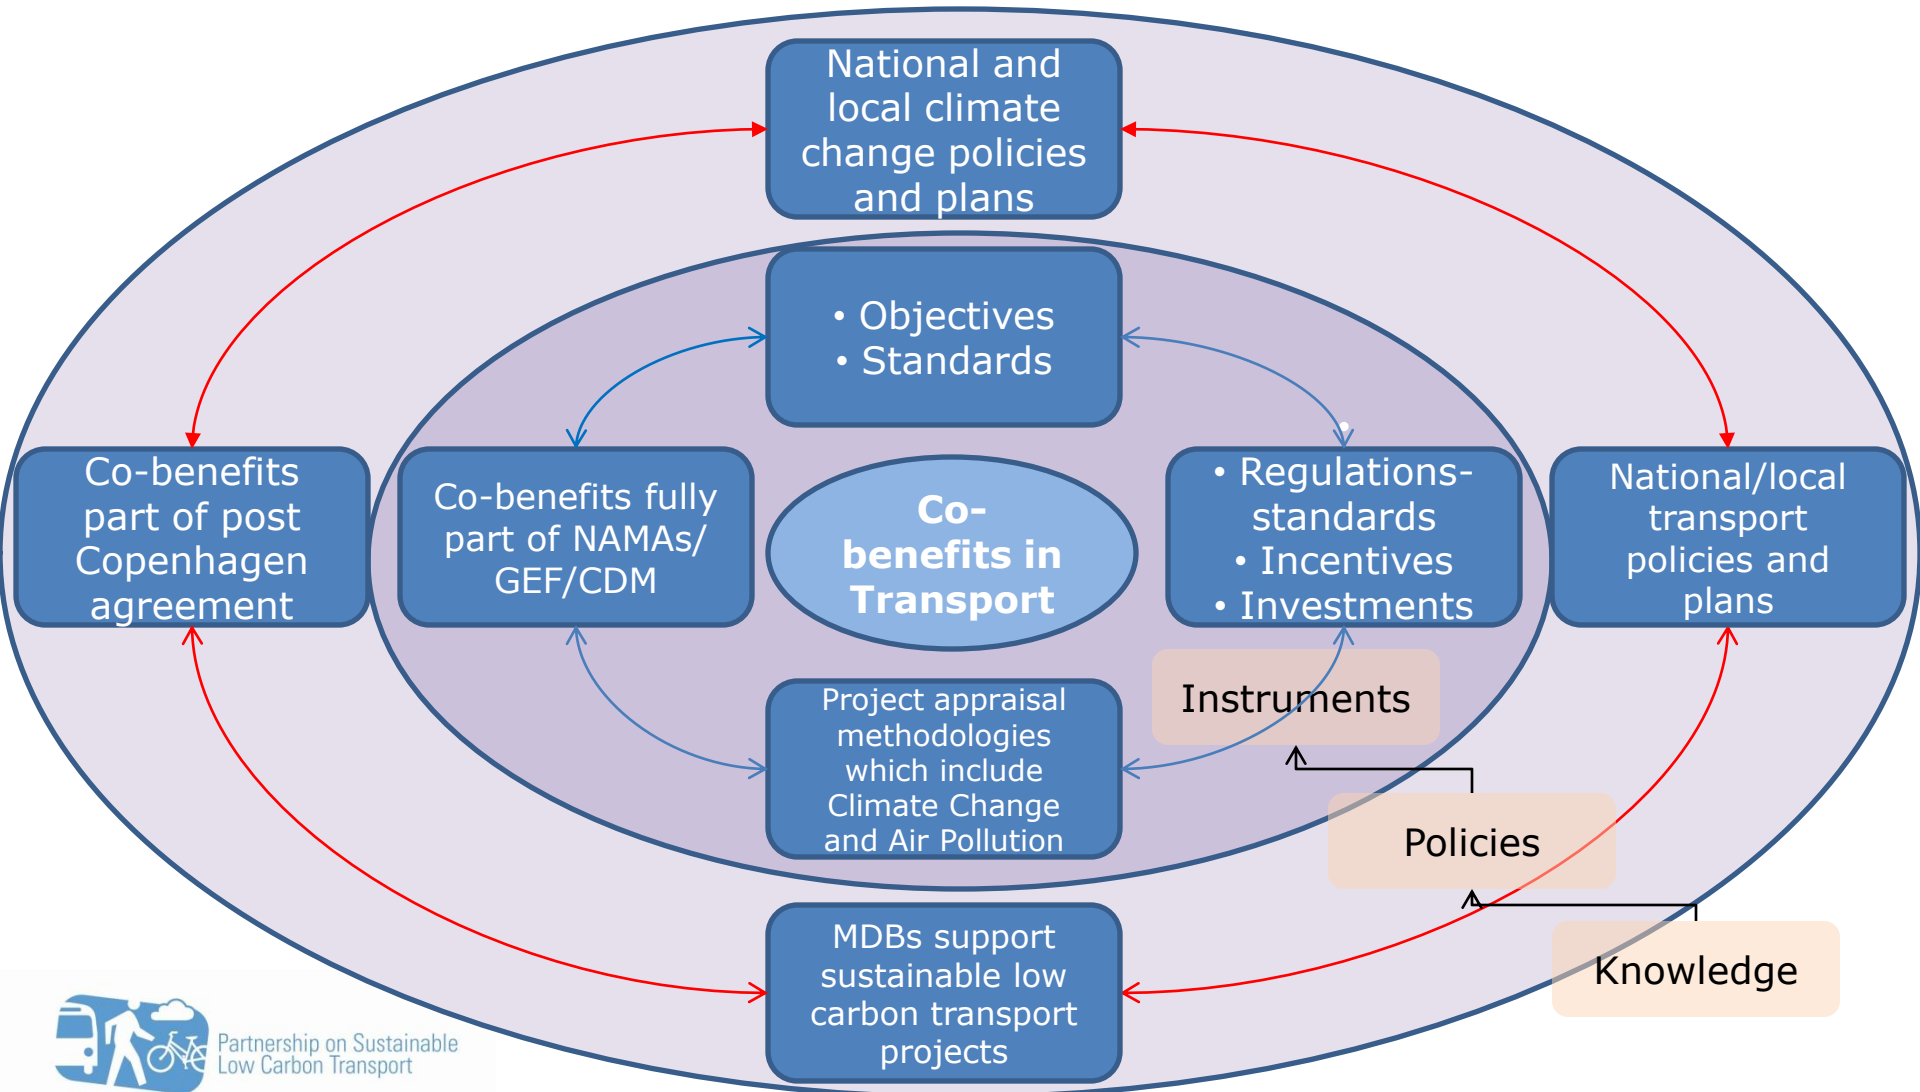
National and local climate change policies and plans

• Objectives
• Standards

Co-benefits part of post Copenhagen agreement

Co-benefits fully part of NAMAs/ GEF/CDM

Co-benefits in Transport

• Regulations-standards
• Incentives
• Investments

National/local transport policies and plans

Project appraisal methodologies which include Climate Change and Air Pollution

Instruments

Policies

Knowledge

MDBs support sustainable low carbon transport projects

Partnership on Sustainable Low Carbon Transport